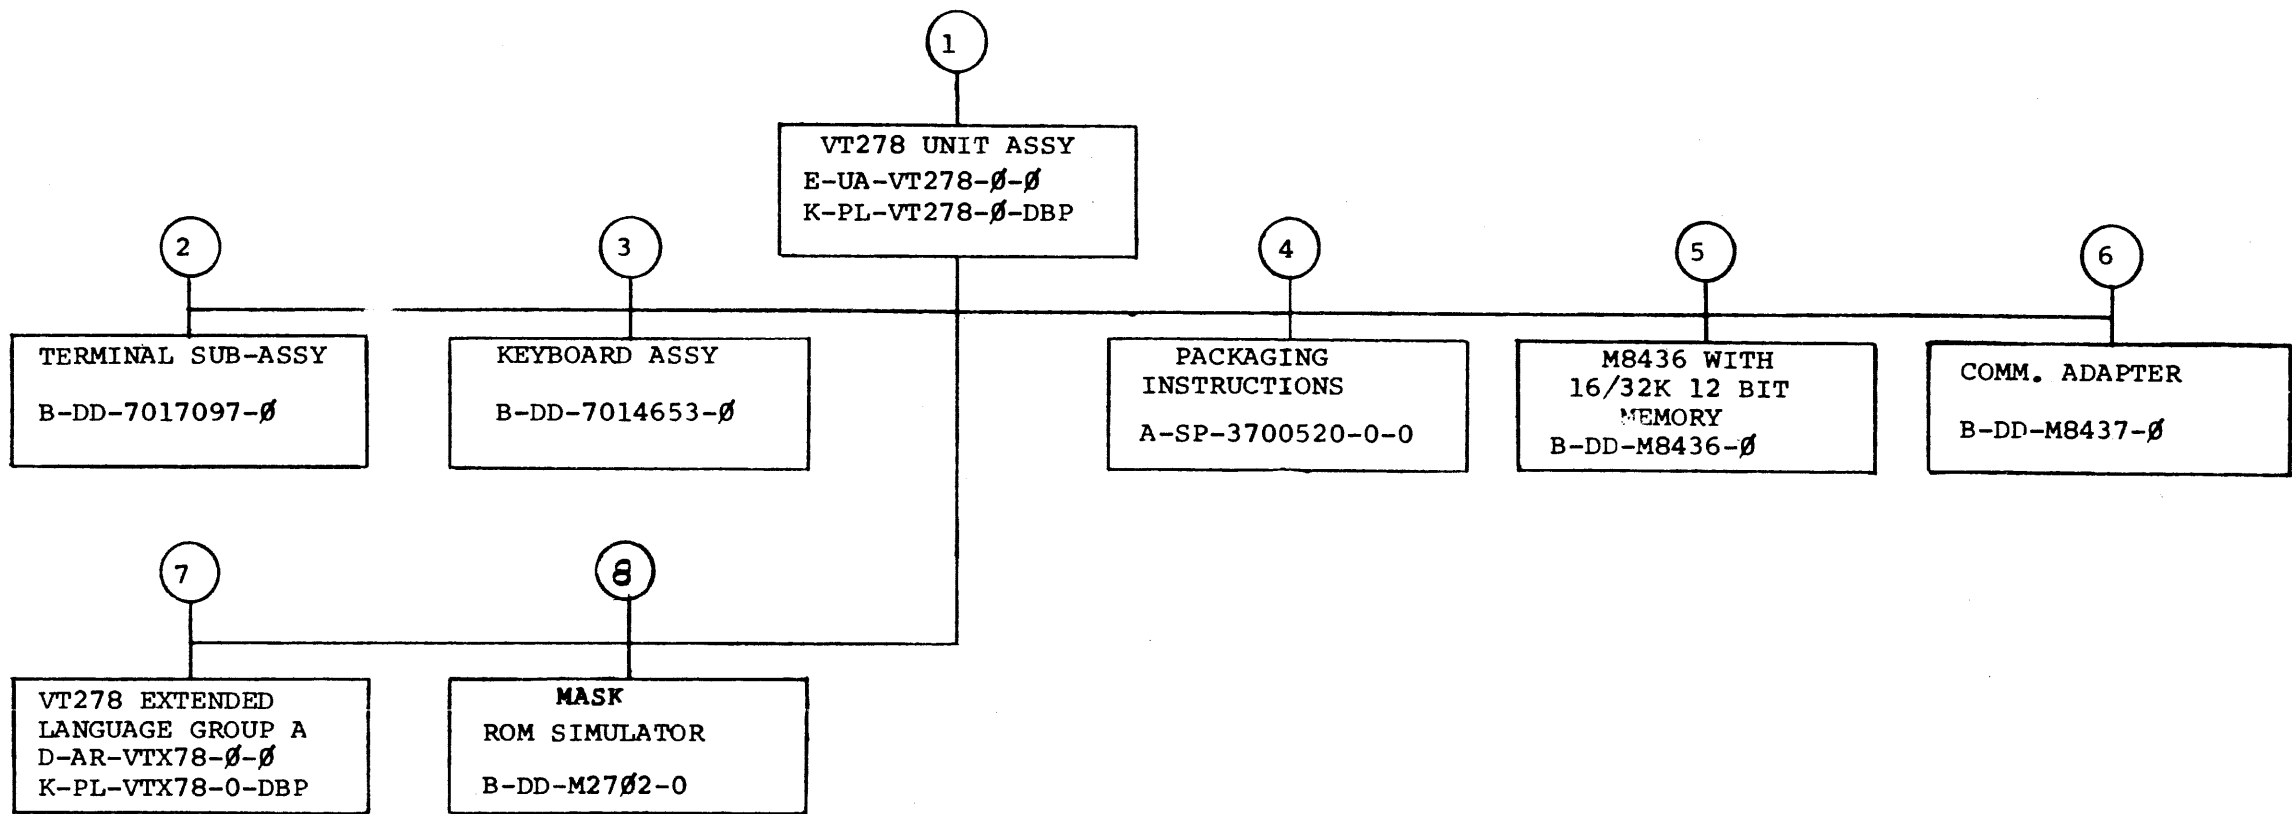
1

VT278 UNIT ASSY
E-UA-VT278-Ø-Ø
K-PL-VT278-Ø-DBP

2

TERMINAL SUB-ASSY

B-DD-7017097-Ø

3

KEYBOARD ASSY

B-DD-7014653-Ø

4

PACKAGING INSTRUCTIONS

A-SP-3700520-0-0

5

M8436 WITH 16/32K 12 BIT MEMORY
B-DD-M8436-Ø

6

COMM. ADAPTER

B-DD-M8437-Ø

7

VT278 EXTENDED LANGUAGE GROUP A
D-AR-VTX78-Ø-Ø
K-PL-VTX78-0-DBP

8

MASK
ROM SIMULATOR

B-DD-M27Ø2-0